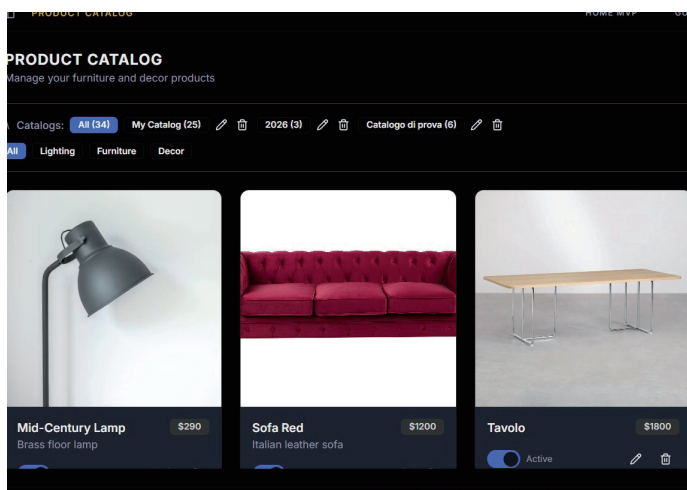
PRODUCT CATALOG HOME MVP GO

PRODUCT CATALOG
Manage your furniture and decor products

Catalogs: All (34) My Catalog (25) 2026 (3) Catalogo di prova (6)

All Lighting Furniture Decor

Mid-Century Lamp $290
Brass floor lamp

Sofa Red $1200
Italian leather sofa

Tavolo $1800
Active